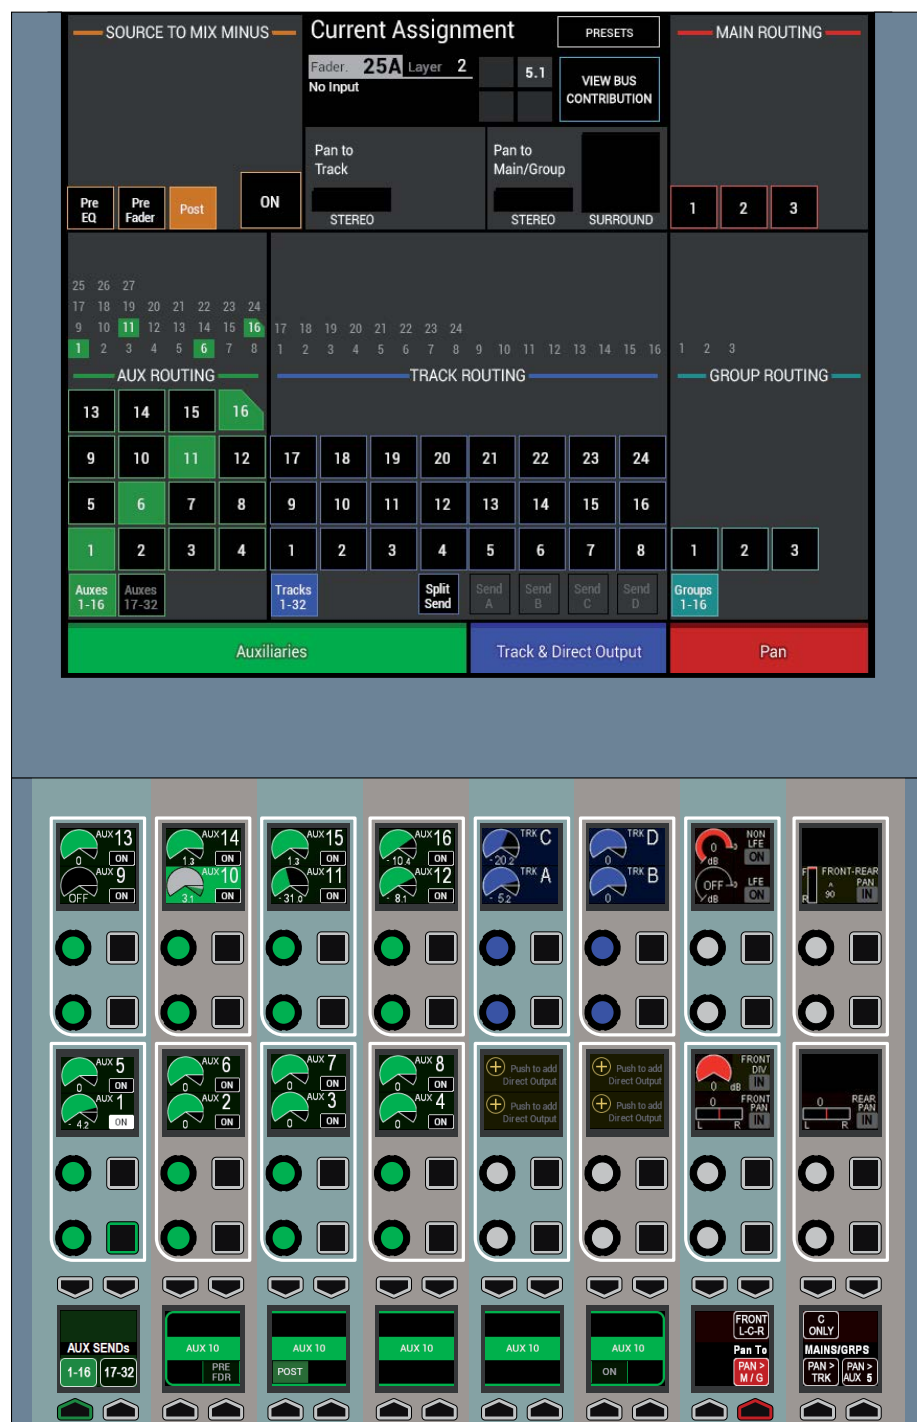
SOURCE TO MIX MINUS

Current Assignment

PRESETS

MAIN ROUTING

Fader 25A Layer 2

No Input

5.1

VIEW BUS CONTRIBUTION

Pan to Track

STEREO

Pan to Main/Group

STEREO

SURROUND

Pre EQ

Pre Fader

Post

ON

1 2 3

25 26 27
17 18 19 20 21 22 23 24
9 10 11 12 13 14 15 16
1 2 3 4 5 6 7 8

17 18 19 20 21 22 23 24
1 2 3 4 5 6 7 8 9 10 11 12 13 14 15 16

1 2 3

AUX ROUTING

TRACK ROUTING

GROUP ROUTING

13 14 15 16
9 10 11 12
5 6 7 8
1 2 3 4

17 18 19 20 21 22 23 24
9 10 11 12 13 14 15 16
1 2 3 4 5 6 7 8

1 2 3

Auxes 1-16

Auxes 17-32

Tracks 1-32

Split Send

Send A

Send B

Send C

Send D

Groups 1-16

Auxiliaries

Track & Direct Output

Pan

AUX 13 0 ON AUX 9 OFF ON

AUX 14 1.3 ON AUX 10 3.1 ON

AUX 15 1.3 ON AUX 11 -31.0 ON

AUX 16 -10.4 ON AUX 12 -8.1 ON

TRK C -20.2 TRK A -5.2

TRK D 0 TRK B 0

0 dB NON LFE ON OFF dB LFE ON

FRONT-REAR PAN 90 IN

AUX 5 0 ON AUX 1 -4.2 ON

AUX 6 0 ON AUX 2 0 ON

AUX 7 0 ON AUX 3 0 ON

AUX 8 0 ON AUX 4 0 ON

Push to add Direct Output
Push to add Direct Output

Push to add Direct Output
Push to add Direct Output

FRONT DIV 0 dB IN FRONT PAN 0 L R IN

REAR PAN 0 L R IN

AUX SENDS 1-16 17-32

AUX 10 PRE FDR

AUX 10 POST

AUX 10

AUX 10

AUX 10 ON

FRONT L-C-R Pan To PAN > M / G

C ONLY MAINS/GRPS PAN > TRK PAN > AUX 5